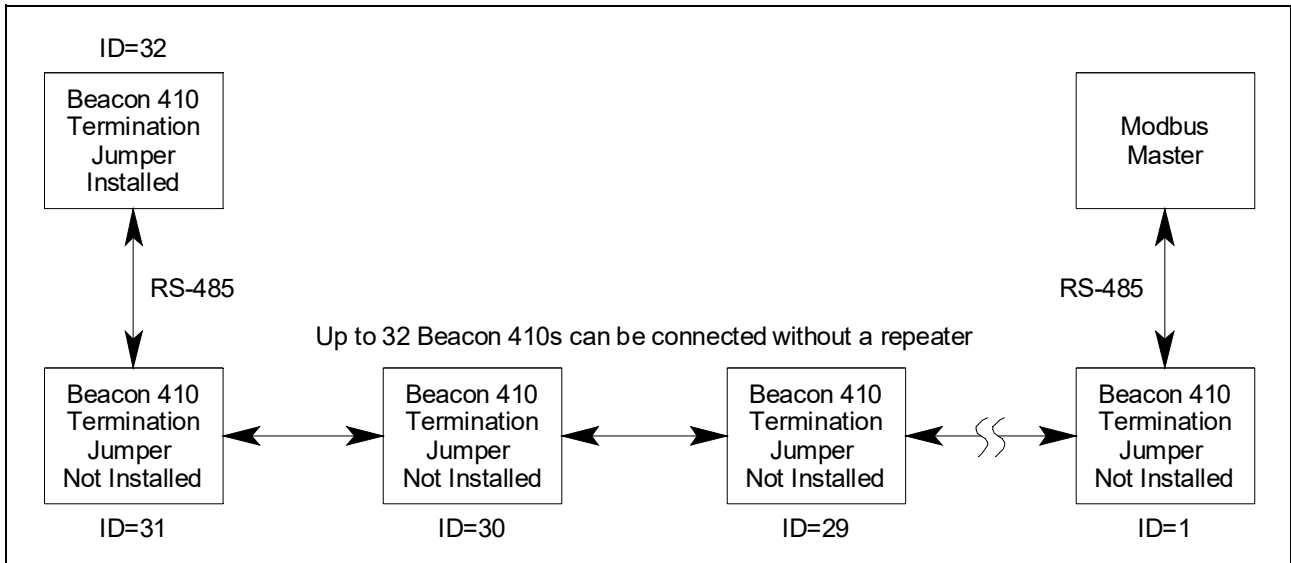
ID=32

Beacon 410 Termination Jumper Installed

Modbus Master

RS-485

RS-485

Up to 32 Beacon 410s can be connected without a repeater

Beacon 410 Termination Jumper Not Installed

ID=31

Beacon 410 Termination Jumper Not Installed

ID=30

Beacon 410 Termination Jumper Not Installed

ID=29

Beacon 410 Termination Jumper Not Installed

ID=1